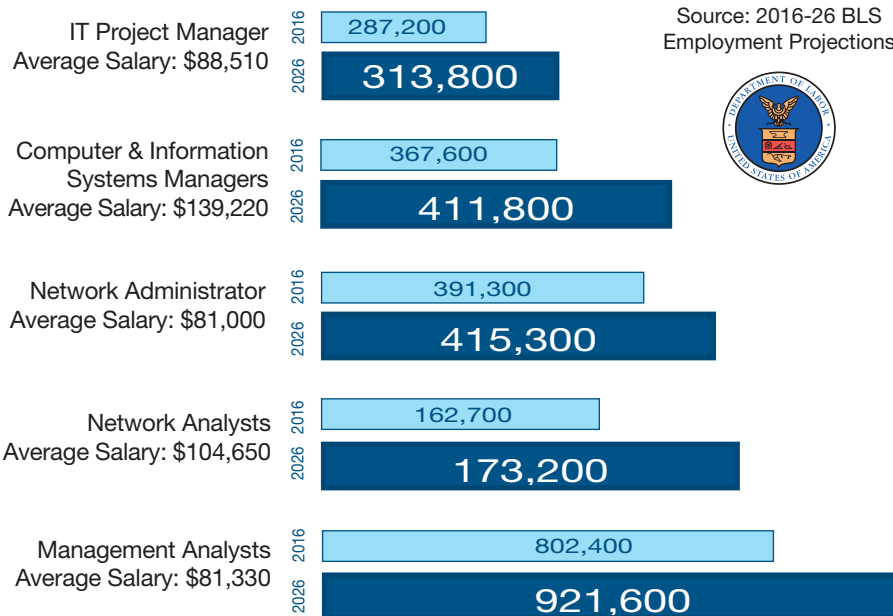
IT Project Manager
Average Salary: \$88,510

2016 287,200
2026 313,800

Source: 2016-26 BLS
Employment Projections

DEPARTMENT OF LABOR
UNITED STATES OF AMERICA

Computer & Information Systems Managers
Average Salary: \$139,220

2016 367,600
2026 411,800

Network Administrator
Average Salary: \$81,000

2016 391,300
2026 415,300

Network Analysts
Average Salary: \$104,650

2016 162,700
2026 173,200

Management Analysts
Average Salary: \$81,330

2016 802,400
2026 921,600